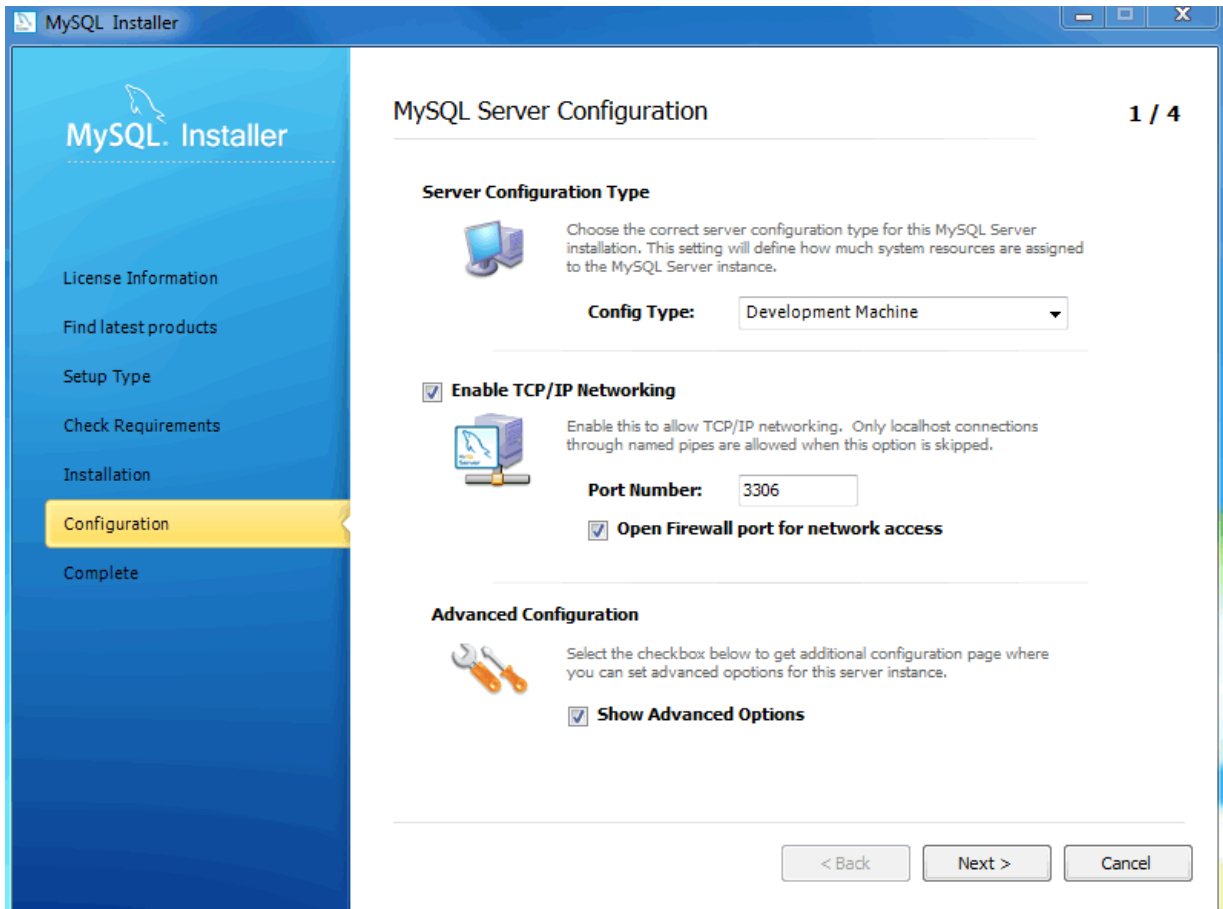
MySQL Installer

MySQL. Installer

License Information
Find latest products
Setup Type
Check Requirements
Installation
Configuration
Complete

MySQL Server Configuration

1 / 4

Server Configuration Type

Choose the correct server configuration type for this MySQL Server installation. This setting will define how much system resources are assigned to the MySQL Server instance.

Config Type: Development Machine

Enable TCP/IP Networking

Enable this to allow TCP/IP networking. Only localhost connections through named pipes are allowed when this option is skipped.

Port Number: 3306

Open Firewall port for network access

Advanced Configuration

Select the checkbox below to get additional configuration page where you can set advanced opotions for this server instance.

Show Advanced Options

< Back
Next >
Cancel